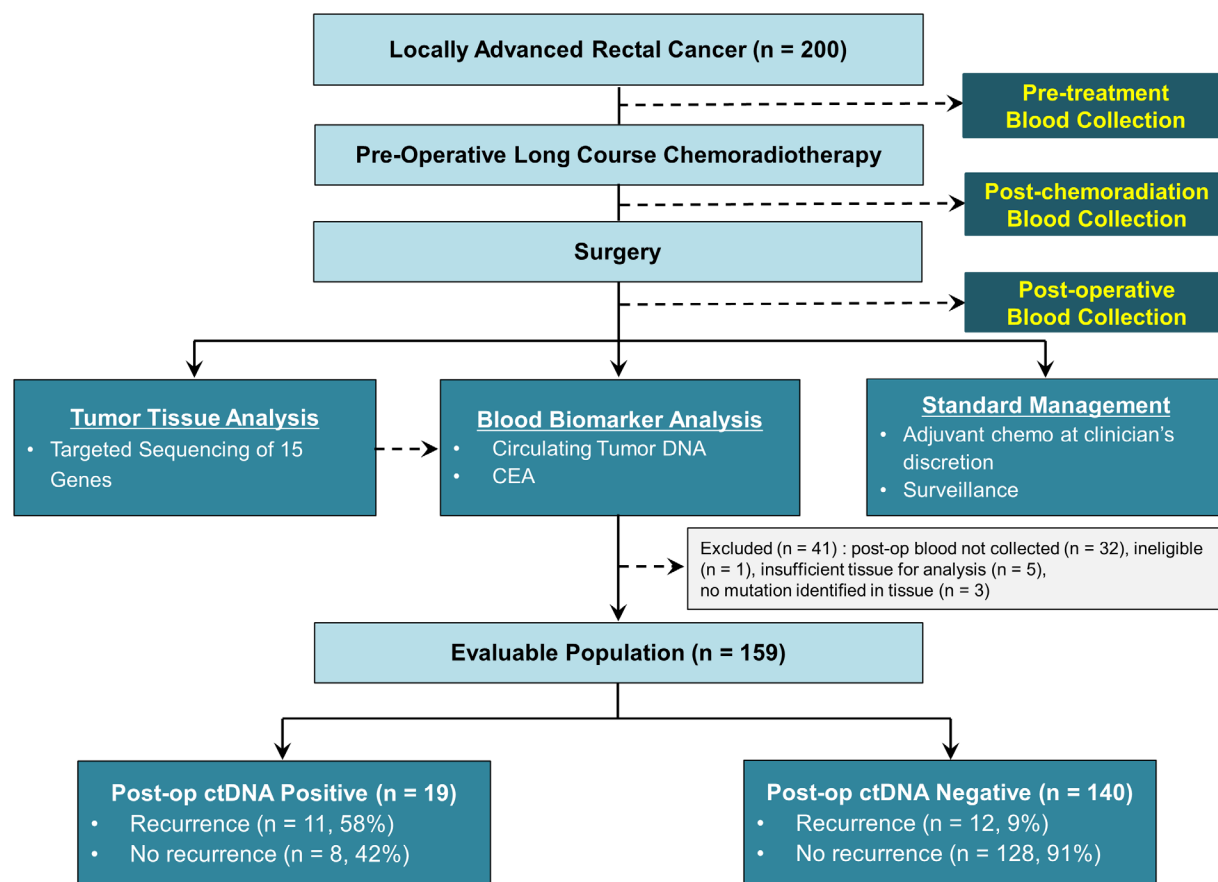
Locally Advanced Rectal Cancer (n = 200)

Pre-treatment Blood Collection

Pre-Operative Long Course Chemoradiotherapy

Post-chemoradiation Blood Collection

Surgery

Post-operative Blood Collection

Tumor Tissue Analysis
• Targeted Sequencing of 15 Genes

Blood Biomarker Analysis
• Circulating Tumor DNA
• CEA

Standard Management
• Adjuvant chemo at clinician's discretion
• Surveillance

Excluded (n = 41) : post-op blood not collected (n = 32), ineligible (n = 1), insufficient tissue for analysis (n = 5), no mutation identified in tissue (n = 3)

Evaluable Population (n = 159)

Post-op ctDNA Positive (n = 19)
• Recurrence (n = 11, 58%)
• No recurrence (n = 8, 42%)

Post-op ctDNA Negative (n = 140)
• Recurrence (n = 12, 9%)
• No recurrence (n = 128, 91%)